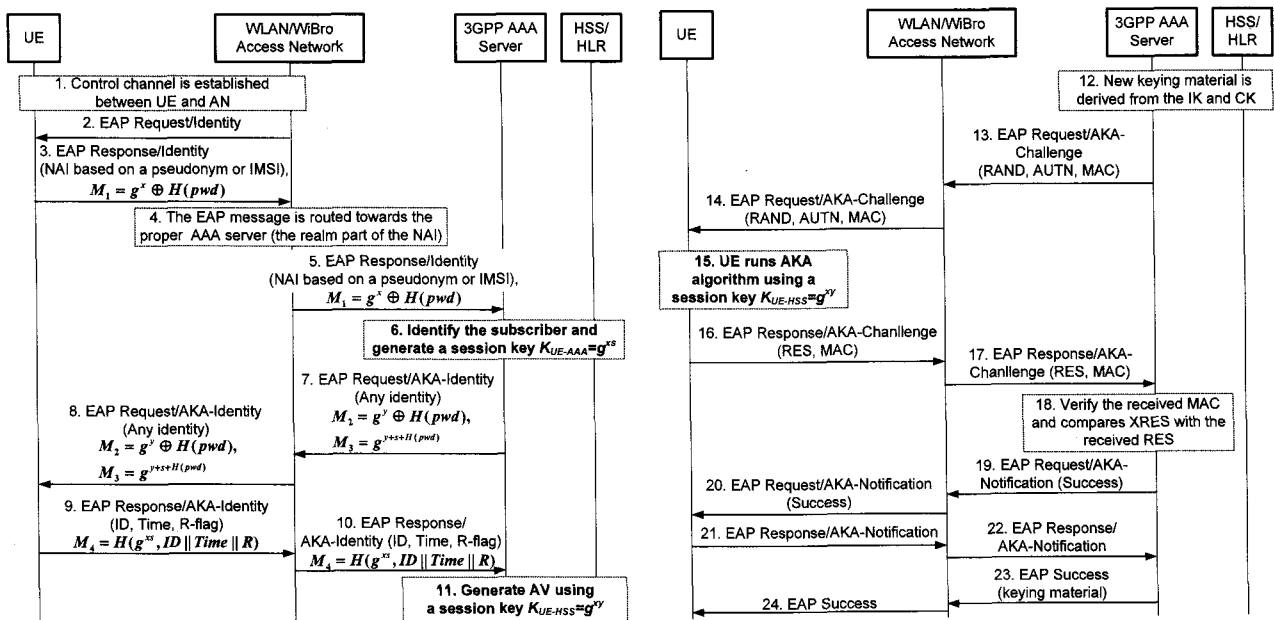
UE

WLAN/WiBro Access Network

3GPP AAA Server

HSS/ HLR

1. Control channel is established between UE and AN

2. EAP Request/Identity

3. EAP Response/Identity (NAI based on a pseudonym or IMSI), $M_1 = g^x \oplus H(pwd)$

4. The EAP message is routed towards the proper AAA server (the realm part of the NAI)

5. EAP Response/Identity (NAI based on a pseudonym or IMSI), $M_1 = g^x \oplus H(pwd)$

6. Identify the subscriber and generate a session key $K_{UE\text{-}AAA}=g^{xs}$

7. EAP Request/AKA-Identity (Any identity) $M_2 = g^y \oplus H(pwd)$, $M_3 = g^{y+s+H(pwd)}$

8. EAP Request/AKA-Identity (Any identity) $M_2 = g^y \oplus H(pwd)$, $M_3 = g^{y+s+H(pwd)}$

9. EAP Response/AKA-Identity (ID, Time, R-flag) $M_4 = H(g^{xs}, ID \| Time \| R)$

10. EAP Response/ AKA-Identity (ID, Time, R-flag) $M_4 = H(g^{xs}, ID \| Time \| R)$

11. Generate AV using a session key $K_{UE\text{-}HSS}=g^{xy}$

UE

WLAN/WiBro Access Network

3GPP AAA Server

HSS/ HLR

12. New keying material is derived from the IK and CK

13. EAP Request/AKA-Challenge (RAND, AUTN, MAC)

14. EAP Request/AKA-Challenge (RAND, AUTN, MAC)

15. UE runs AKA algorithm using a session key $K_{UE\text{-}HSS}=g^{xy}$

16. EAP Response/AKA-Chanllenge (RES, MAC)

17. EAP Response/AKA-Chanllenge (RES, MAC)

18. Verify the received MAC and compares XRES with the received RES

19. EAP Request/AKA-Notification (Success)

20. EAP Request/AKA-Notification (Success)

21. EAP Response/AKA-Notification

22. EAP Response/ AKA-Notification

23. EAP Success (keying material)

24. EAP Success